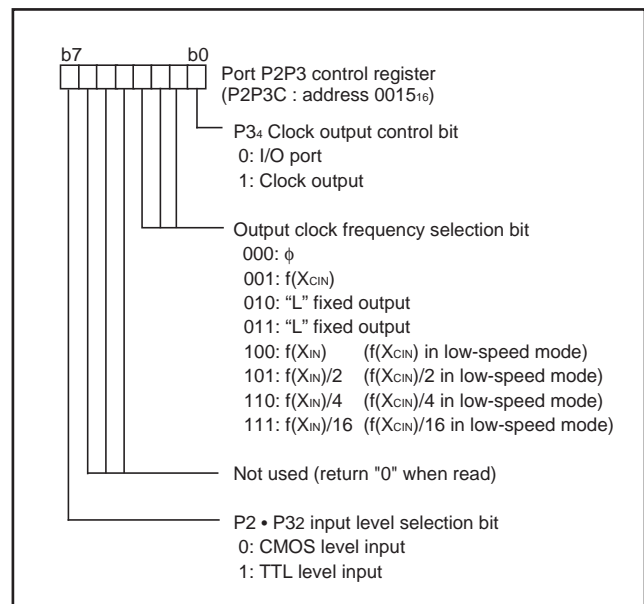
b7 b0

Port P2P3 control register (P2P3C : address $0015_{16}$)

$P3_4$ Clock output control bit
0: I/O port
1: Clock output

Output clock frequency selection bit
000: $\phi$
001: $f(X_{CIN})$
010: “L” fixed output
011: “L” fixed output
100: $f(X_{IN})$ ($f(X_{CIN})$ in low-speed mode)
101: $f(X_{IN})/2$ ($f(X_{CIN})/2$ in low-speed mode)
110: $f(X_{IN})/4$ ($f(X_{CIN})/4$ in low-speed mode)
111: $f(X_{IN})/16$ ($f(X_{CIN})/16$ in low-speed mode)

Not used (return "0" when read)

P2 • $P3_2$ input level selection bit
0: CMOS level input
1: TTL level input